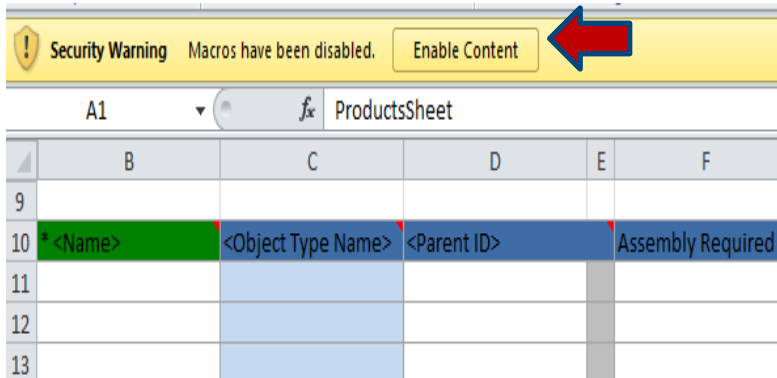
Security Warning Macros have been disabled. Enable Content

A1 $f_x$ ProductsSheet

| | B | C | D | E | F |
|---|---|---|---|---|---|
| 9 | | | | | |
| 10 | * <Name> | <Object Type Name> | <Parent ID> | | Assembly Required |
| 11 | | | | | |
| 12 | | | | | |
| 13 | | | | | |